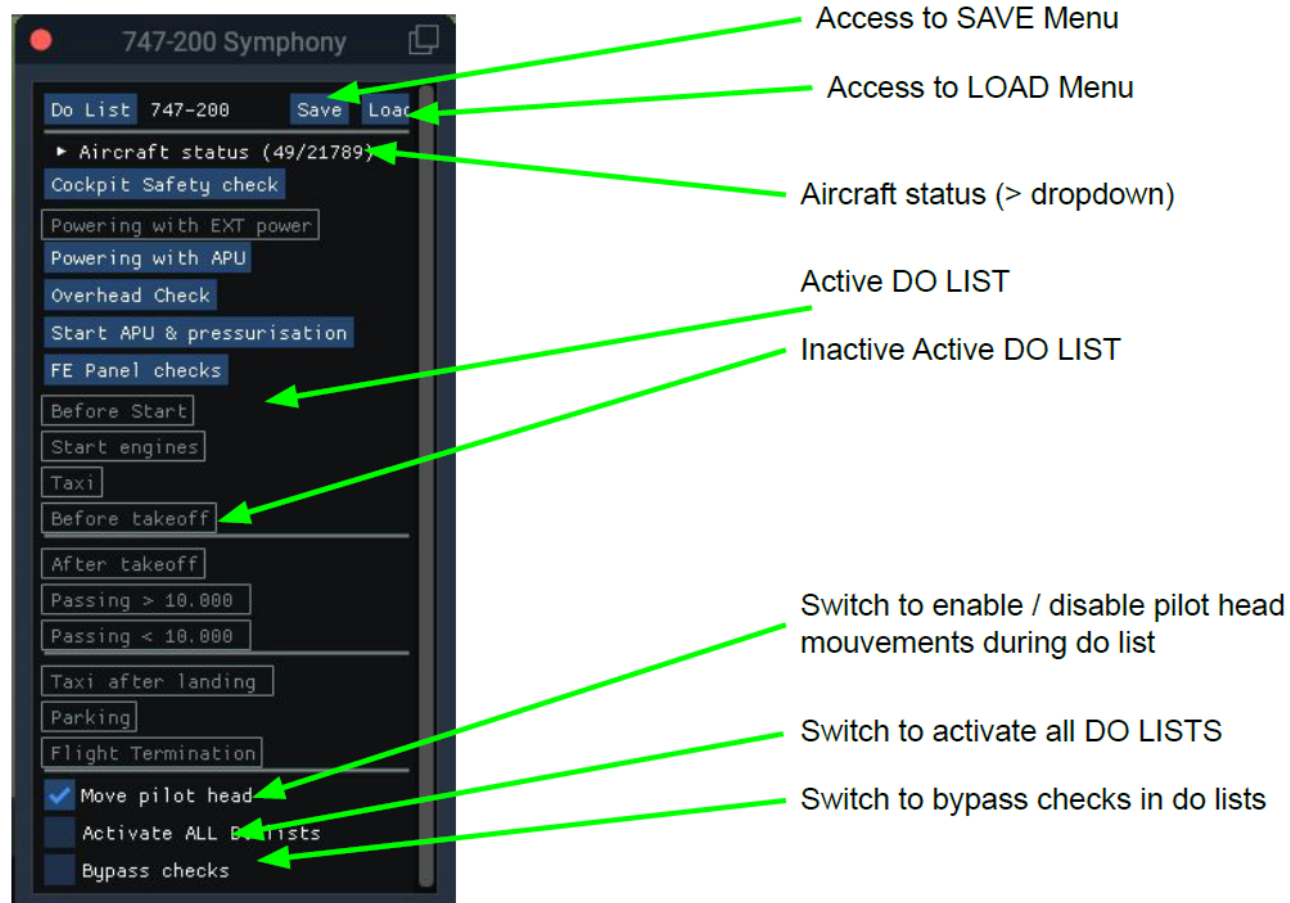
747-200 Symphony

Do List 747-200 Save Loa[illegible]

▸ Aircraft status (49/21789)

Cockpit Safety check

Powering with EXT power

Powering with APU

Overhead Check

Start APU & pressurisation

FE Panel checks

Before Start

Start engines

Taxi

Before takeoff

After takeoff

Passing > 10.000

Passing < 10.000

Taxi after landing

Parking

Flight Termination

Move pilot head

Activate ALL D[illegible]lists

Bypass checks

Access to SAVE Menu

Access to LOAD Menu

Aircraft status (> dropdown)

Active DO LIST

Inactive Active DO LIST

Switch to enable / disable pilot head mouvements during do list

Switch to activate all DO LISTS

Switch to bypass checks in do lists